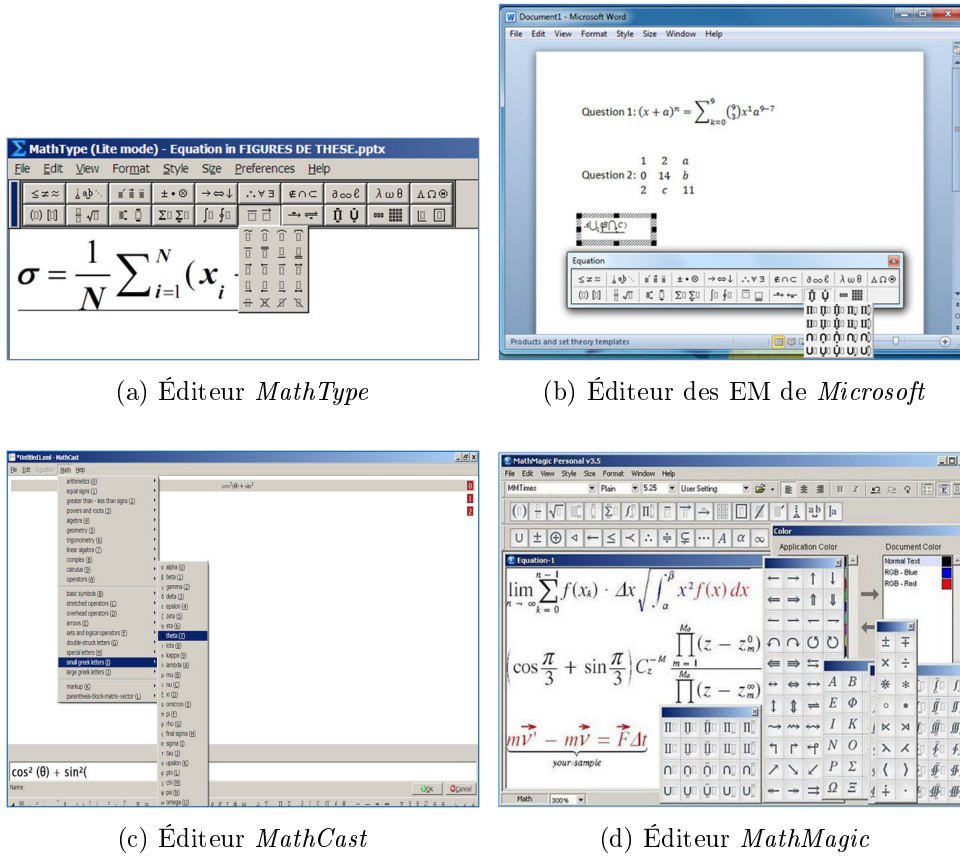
MathType (Lite mode) - Equation in FIGURES DE THESE.pptx
File Edit View Format Style Size Preferences Help

$\sigma = \frac{1}{N}\sum_{i=1}^{N}(x_i$

(a) Éditeur *MathType*

Document1 - Microsoft Word
File Edit View Format Style Size Window Help

Question 1: $(x+a)^n = \sum_{k=0}^{9}\binom{9}{3}x^1a^{9-7}$

Question 2:
| 1 | 2 | a |
|---|---|---|
| 0 | 14 | b |
| 2 | c | 11 |

Equation

Products and set theory templates

(b) Éditeur des EM de *Microsoft*

*Untitled1.xml - MathCast
File Edit Equation Math Help

arithmetics (1)
equal signs (1)
greater than - less than signs (2)
powers and roots (3)
algebra (4)
geometry (5)
trigonometry (6)
linear algebra (7)
complex (8)
calculus (9)
operators (A)
basic symbols (B)
stretched operators (C)
overhead operators (D)
arrows (E)
sets and logical operators (F)
double-struck letters (G)
special letters (H)
small greek letters (I)
large greek letters (J)
markup (K)
parenthesis-block-matrix-vector (L)

α alpha (1)
β beta (2)
γ gamma (3)
δ delta (4)
ε epsilon (5)
ζ zeta (6)
η eta (7)
theta (7)
ι iota (8)
κ kappa (9)
λ lambda (A)
μ mu (B)
ν nu (C)
ξ xi (D)
ο omicron (E)
π pi (F)
ρ rho (G)
ς final sigma (H)
σ sigma (I)
τ tau (J)
υ upsilon (K)
φ phi (L)
χ chi (M)
ψ psi (N)
ω omega (O)

cos² (θ) + sin²(
Name:
OK Cancel

(c) Éditeur *MathCast*

MathMagic Personal v3.5
File Edit View Style Size Format Window Help
MMTimes Plain 5.25 User Setting
Equation-1
Color
Application Color
Document Color
Normal Text
RGB - Blue
RGB - Red

$\lim_{n\to\infty}\sum_{k=0}^{n-1} f(x_k)\cdot\Delta x\sqrt{\int_\alpha^\beta x^2 f(x)\,dx}$

$\left(\cos\frac{\pi}{3}+\sin\frac{\pi}{3}\right)C_z^{-M}\frac{\prod_{m=1}^{M_0}(z-z_m^0)}{\prod_{m=1}^{M_0}(z-z_m^\infty)}$

$m\vec{v}' - m\vec{v} = \vec{F}\Delta t$
your sample

Math 300%

(d) Éditeur *MathMagic*